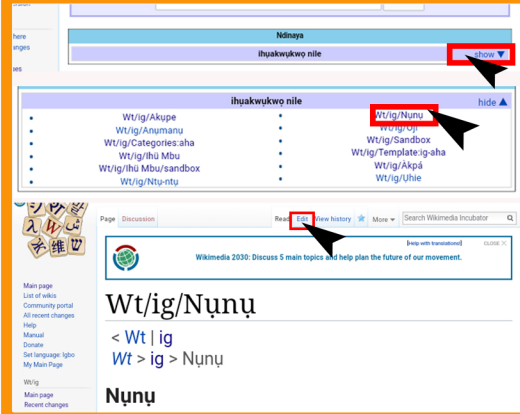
here
anges
ges

Ndinaya

ihụakwụkwọ nile

show ▼

ihụakwụkwọ nile

hide ▲

Wt/ig/Akụpe
Wt/ig/Anụmanụ
Wt/ig/Categories:aha
Wt/ig/Ihū Mbu
Wt/ig/Ihū Mbu/sandbox
Wt/ig/Ntụ-ntụ

Wt/ig/Nụnụ
Wt/ig/Oji
Wt/ig/Sandbox
Wt/ig/Template:ig-aha
Wt/ig/Ákpá
Wt/ig/Uhie

Page Discussion

Read Edit View history More Search Wikimedia Incubator

[Help with translations] CLOSE

Wikimedia 2030: Discuss 5 main topics and help plan the future of our movement.

Main page
List of wikis
Community portal
All recent changes
Help
Manual
Donate
Set language: Igbo
My Main Page

Wt/ig
Main page
Recent changes

Wt/ig/Nụnụ

< Wt | ig
Wt > ig > Nụnụ

Nụnụ